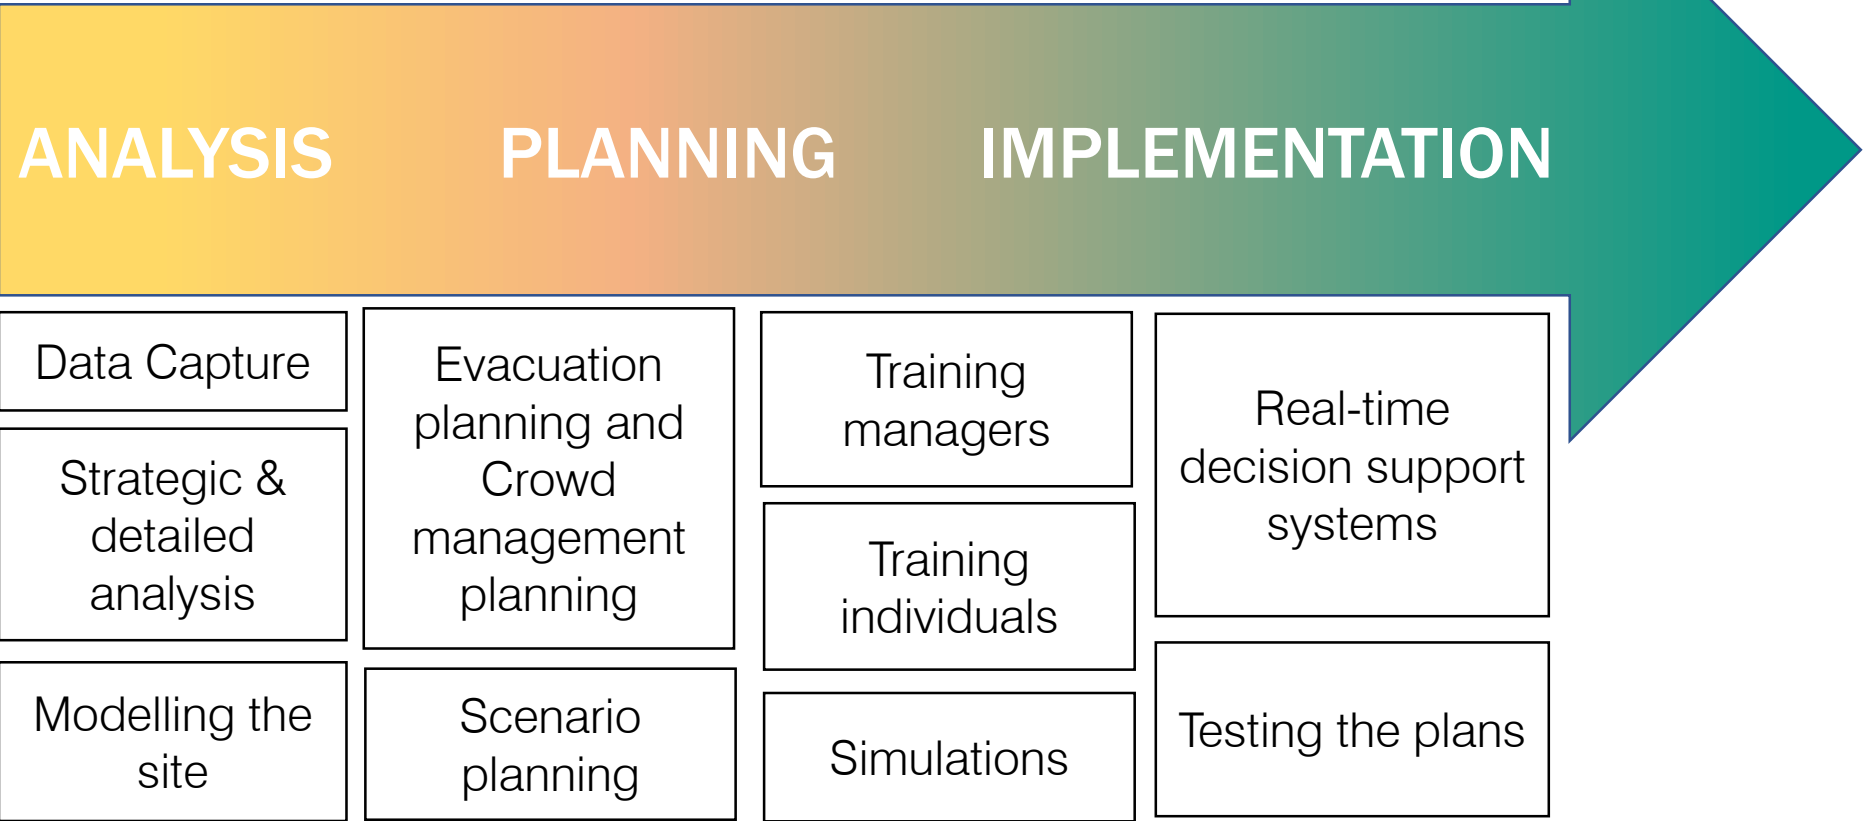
ANALYSIS PLANNING IMPLEMENTATION

Data Capture

Strategic & detailed analysis

Modelling the site

Evacuation planning and Crowd management planning

Scenario planning

Training managers

Training individuals

Simulations

Real-time decision support systems

Testing the plans